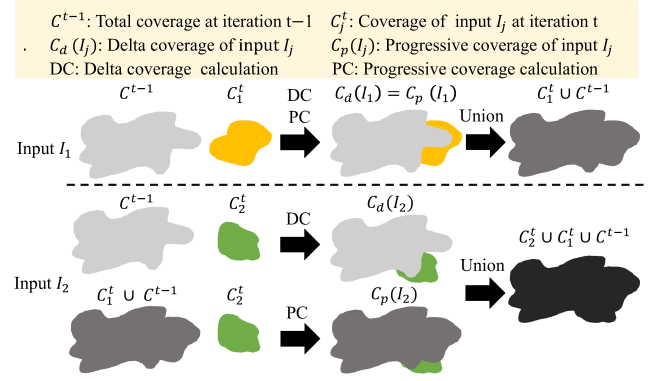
$C^{t-1}$: Total coverage at iteration t−1

$C_j^t$: Coverage of input $I_j$ at iteration t

. $C_d\ (I_j)$: Delta coverage of input $I_j$

$C_p(I_j)$: Progressive coverage of input $I_j$

DC: Delta coverage calculation

PC: Progressive coverage calculation

$C^{t-1}$ $C_1^t$ DC PC $C_d(I_1) = C_p\ (I_1)$ Union $C_1^t \cup C^{t-1}$

Input $I_1$

$C^{t-1}$ $C_2^t$ DC $C_d(I_2)$

$C_2^t \cup C_1^t \cup C^{t-1}$

Input $I_2$ Union

$C_1^t\ \cup\ C^{t-1}$ $C_2^t$ PC $C_p(I_2)$